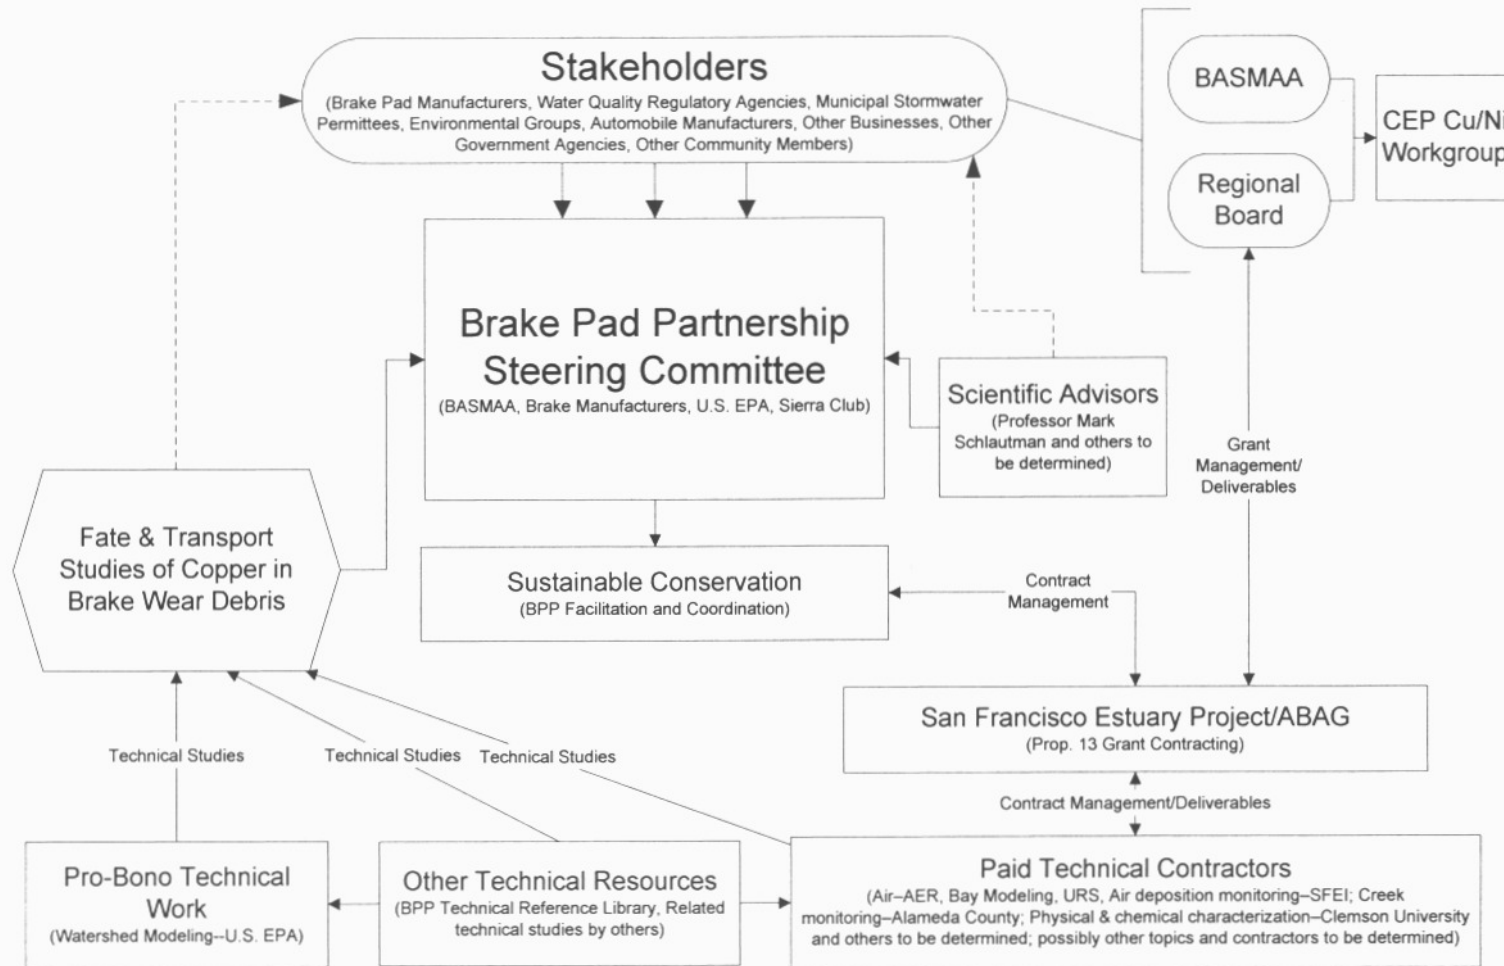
Stakeholders
(Brake Pad Manufacturers, Water Quality Regulatory Agencies, Municipal Stormwater Permittees, Environmental Groups, Automobile Manufacturers, Other Businesses, Other Government Agencies, Other Community Members)

BASMAA

Regional Board

CEP Cu/Ni Workgroup

Brake Pad Partnership Steering Committee
(BASMAA, Brake Manufacturers, U.S. EPA, Sierra Club)

Scientific Advisors
(Professor Mark Schlautman and others to be determined)

Grant Management/ Deliverables

Fate & Transport Studies of Copper in Brake Wear Debris

Sustainable Conservation
(BPP Facilitation and Coordination)

Contract Management

San Francisco Estuary Project/ABAG
(Prop. 13 Grant Contracting)

Technical Studies

Technical Studies

Technical Studies

Contract Management/Deliverables

Pro-Bono Technical Work
(Watershed Modeling--U.S. EPA)

Other Technical Resources
(BPP Technical Reference Library, Related technical studies by others)

Paid Technical Contractors
(Air–AER, Bay Modeling, URS, Air deposition monitoring–SFEI; Creek monitoring–Alameda County; Physical & chemical characterization–Clemson University and others to be determined; possibly other topics and contractors to be determined)